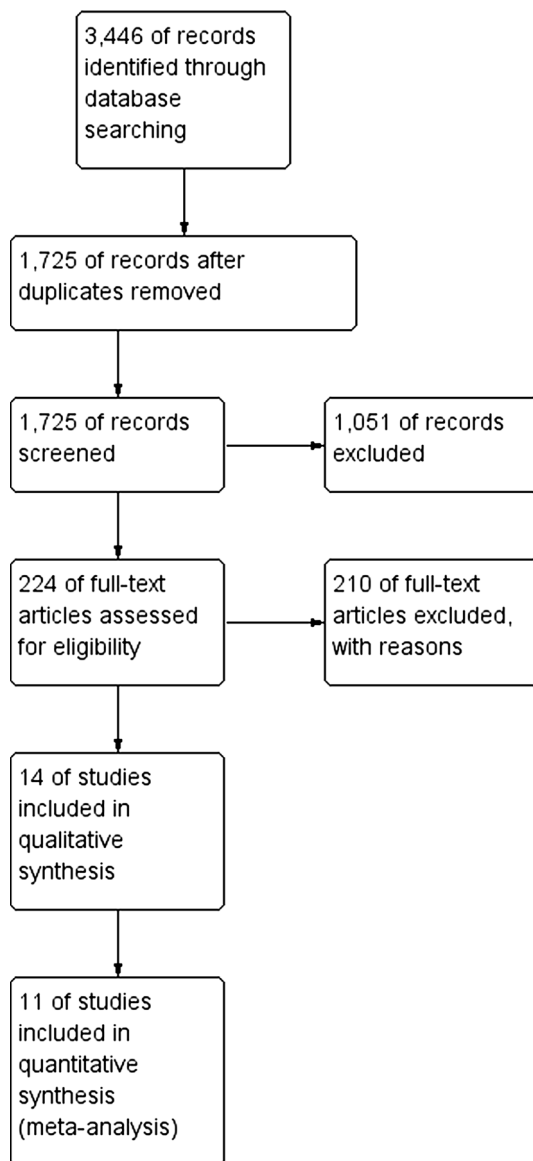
3,446 of records identified through database searching

1,725 of records after duplicates removed

1,725 of records screened

1,051 of records excluded

224 of full-text articles assessed for eligibility

210 of full-text articles excluded, with reasons

14 of studies included in qualitative synthesis

11 of studies included in quantitative synthesis (meta-analysis)